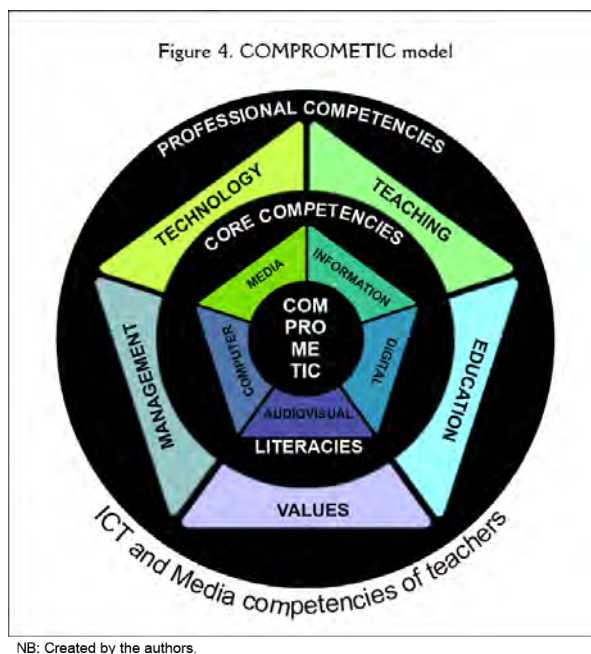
Figure 4. COMPROMETIC model

PROFESSIONAL COMPETENCIES

TECHNOLOGY

TEACHING

CORE COMPETENCIES

MEDIA

INFORMATION

COM
PRO
ME
TIC

COMPUTER

DIGITAL

AUDIOVISUAL

LITERACIES

MANAGEMENT

EDUCATION

VALUES

ICT and Media competencies of teachers

NB: Created by the authors.